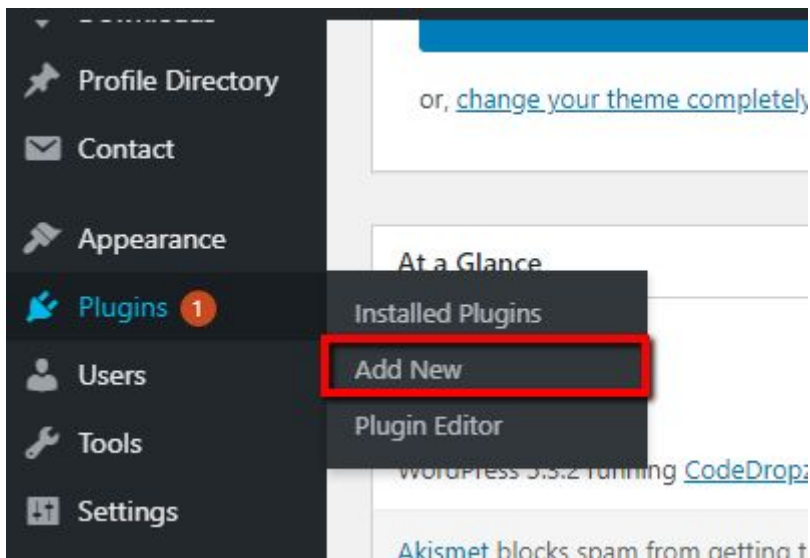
Profile Directory

Contact

Appearance

Plugins 1

Users

Tools

Settings

or, change your theme complete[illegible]

At a Glance

Installed Plugins

Add New

Plugin Editor

WordPress 5.5.2 running CodeDrop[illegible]

Akismet blocks spam from getting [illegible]